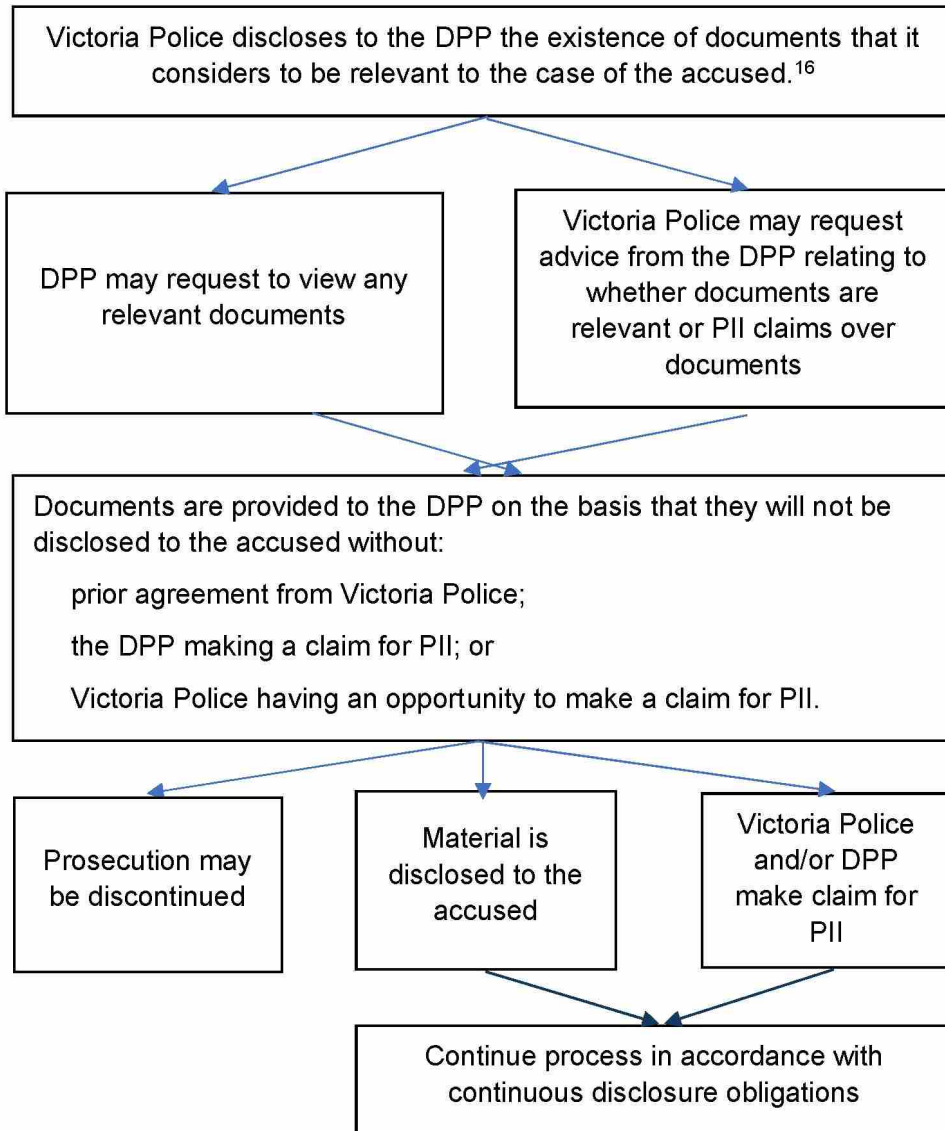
Victoria Police discloses to the DPP the existence of documents that it considers to be relevant to the case of the accused.$^{16}$

DPP may request to view any relevant documents

Victoria Police may request advice from the DPP relating to whether documents are relevant or PII claims over documents

Documents are provided to the DPP on the basis that they will not be disclosed to the accused without:

prior agreement from Victoria Police;

the DPP making a claim for PII; or

Victoria Police having an opportunity to make a claim for PII.

Prosecution may be discontinued

Material is disclosed to the accused

Victoria Police and/or DPP make claim for PII

Continue process in accordance with continuous disclosure obligations